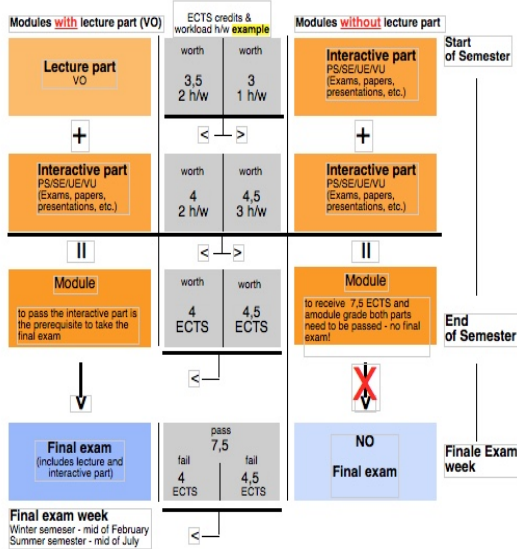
Modules with lecture part (VO)

ECTS credits & workload h/w example

Modules without lecture part

Lecture part
VO

worth
3,5
2 h/w

worth
3
1 h/w

Interactive part
PS/SE/UE/VU
(Exams, papers, presentations, etc.)

Start of Semester

+

<

>

+

Interactive part
PS/SE/UE/VU
(Exams, papers, presentations, etc.)

worth
4
2 h/w

worth
4,5
3 h/w

Interactive part
PS/SE/UE/VU
(Exams, papers, presentations, etc.)

II

<

>

II

Module
to pass the interactive part is the prerequisite to take the final exam

worth
4
ECTS

worth
4,5
ECTS

Module
to receive 7,5 ECTS and amodule grade both parts need to be passed - no final exam!

End of Semester

V

<

V

Final exam
(includes lecture and interactive part)

pass
7,5
fail
4
ECTS
fail
4,5
ECTS

NO
Final exam

Finale Exam week

Final exam week
Winter semester - mid of February
Summer semester - mid of July

<